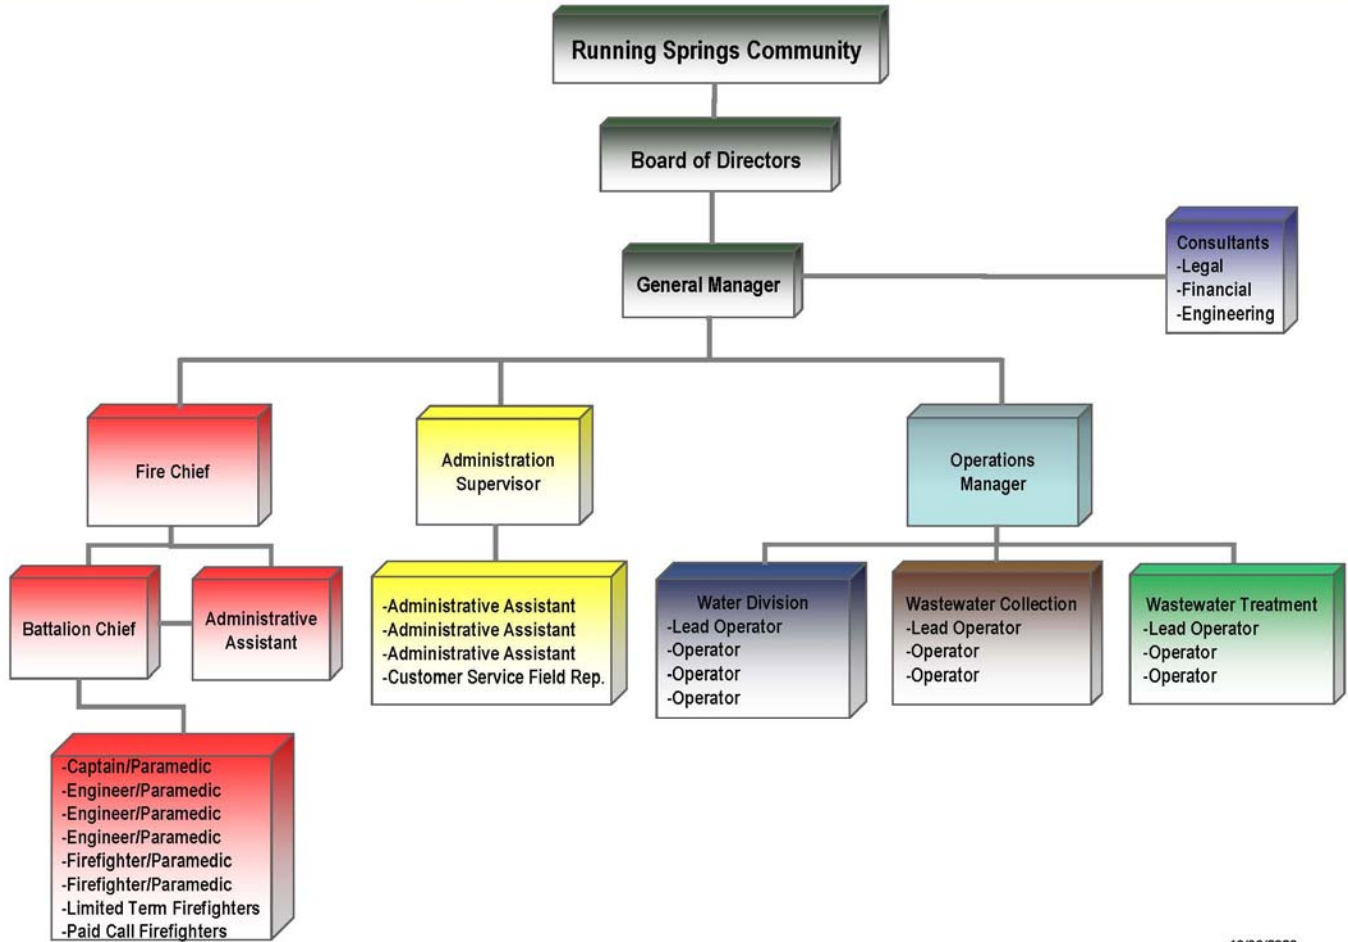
Running Springs Community

Board of Directors

General Manager

Consultants
-Legal
-Financial
-Engineering

Fire Chief

Administration Supervisor

Operations Manager

Battalion Chief

Administrative Assistant

-Administrative Assistant
-Administrative Assistant
-Administrative Assistant
-Customer Service Field Rep.

Water Division
-Lead Operator
-Operator
-Operator
-Operator

Wastewater Collection
-Lead Operator
-Operator
-Operator

Wastewater Treatment
-Lead Operator
-Operator
-Operator

-Captain/Paramedic
-Engineer/Paramedic
-Engineer/Paramedic
-Engineer/Paramedic
-Firefighter/Paramedic
-Firefighter/Paramedic
-Limited Term Firefighters
-Paid Call Firefighters

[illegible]